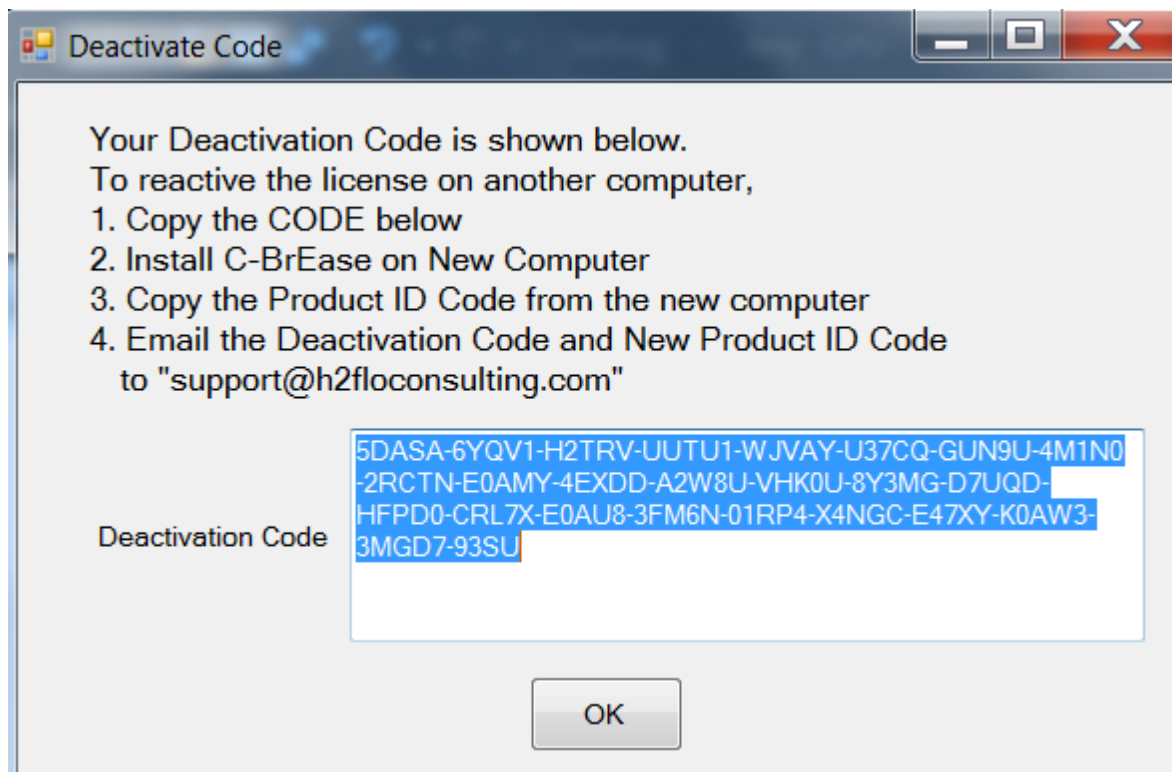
Deactivate Code

Your Deactivation Code is shown below.
To reactive the license on another computer,
1. Copy the CODE below
2. Install C-BrEase on New Computer
3. Copy the Product ID Code from the new computer
4. Email the Deactivation Code and New Product ID Code to "support@h2floconsulting.com"

Deactivation Code

5DASA-6YQV1-H2TRV-UUTU1-WJVAY-U37CQ-GUN9U-4M1N0-2RCTN-E0AMY-4EXDD-A2W8U-VHK0U-8Y3MG-D7UQD-HFPD0-CRL7X-E0AU8-3FM6N-01RP4-X4NGC-E47XY-K0AW3-3MGD7-93SU

OK